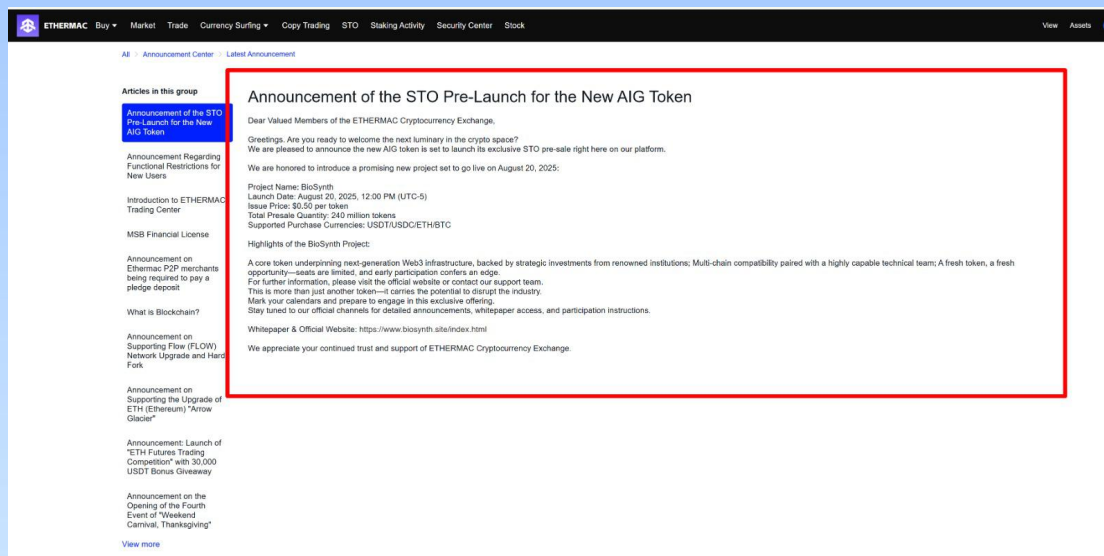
ETHERMAC Buy ▾ Market Trade Currency Surfing ▾ Copy Trading STO Staking Activity Security Center Stock View Assets

All > Announcement Center > Latest Announcement

Articles in this group

Announcement of the STO Pre-Launch for the New AIG Token

Announcement Regarding Functional Restrictions for New Users

Introduction to ETHERMAC Trading Center

MSB Financial License

Announcement on Ethermac P2P merchants being required to pay a pledge deposit

What is Blockchain?

Announcement on Supporting Flow (FLOW) Network Upgrade and Hard Fork

Announcement on Supporting the Upgrade of ETH (Ethereum) "Arrow Glacier"

Announcement: Launch of "ETH Futures Trading Competition" with 30,000 USDT Bonus Giveaway

Announcement on the Opening of the Fourth Event of "Weekend Carnival, Thanksgiving"

View more

Announcement of the STO Pre-Launch for the New AIG Token

Dear Valued Members of the ETHERMAC Cryptocurrency Exchange,

Greetings. Are you ready to welcome the next luminary in the crypto space?
We are pleased to announce the new AIG token is set to launch its exclusive STO pre-sale right here on our platform.

We are honored to introduce a promising new project set to go live on August 20, 2025:

Project Name: BioSynth
Launch Date: August 20, 2025, 12:00 PM (UTC-5)
Issue Price: $0.50 per token
Total Presale Quantity: 240 million tokens
Supported Purchase Currencies: USDT/USDC/ETH/BTC

Highlights of the BioSynth Project:

A core token underpinning next-generation Web3 infrastructure, backed by strategic investments from renowned institutions; Multi-chain compatibility paired with a highly capable technical team; A fresh token, a fresh opportunity—seats are limited, and early participation confers an edge.
For further information, please visit the official website or contact our support team.
This is more than just another token—it carries the potential to disrupt the industry.
Mark your calendars and prepare to engage in this exclusive offering.
Stay tuned to our official channels for detailed announcements, whitepaper access, and participation instructions.

Whitepaper & Official Website: https://www.biosynth.site/index.html

We appreciate your continued trust and support of ETHERMAC Cryptocurrency Exchange.